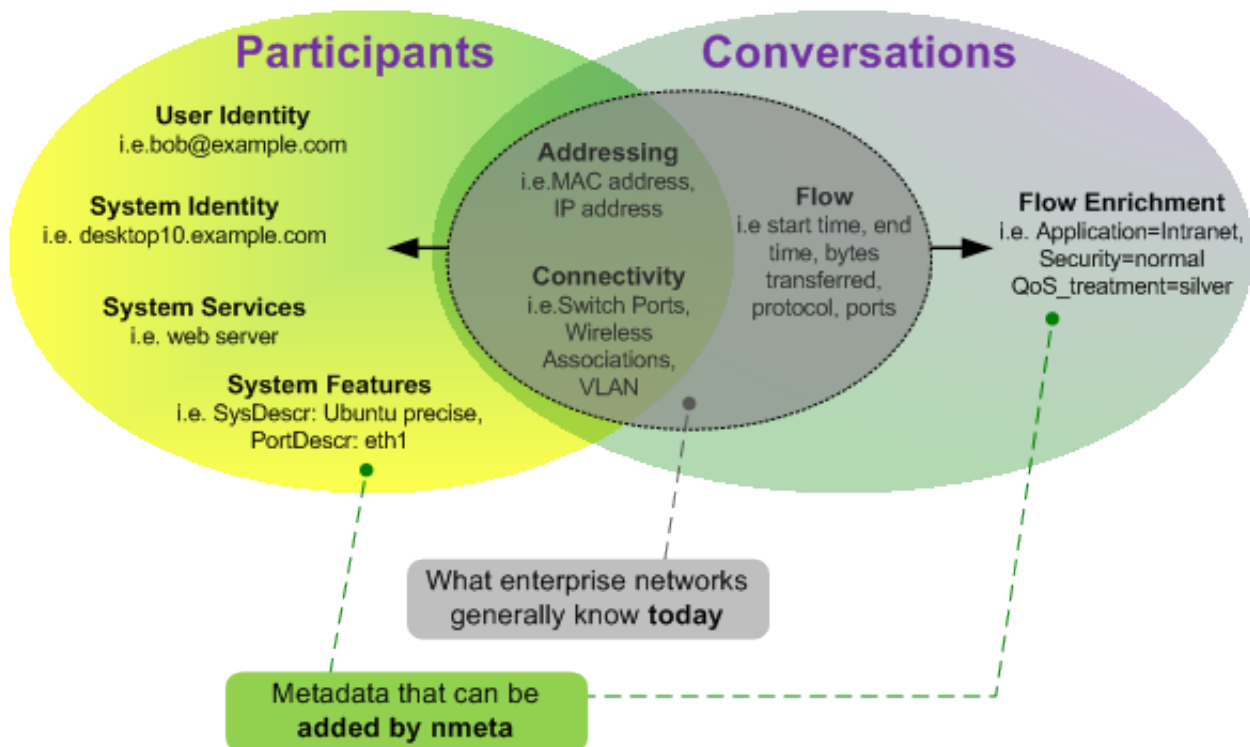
Participants

Conversations

User Identity
i.e.bob@example.com

System Identity
i.e. desktop10.example.com

System Services
i.e. web server

System Features
i.e. SysDescr: Ubuntu precise, PortDescr: eth1

Addressing
i.e.MAC address, IP address

Connectivity
i.e.Switch Ports, Wireless Associations, VLAN

Flow
i.e start time, end time, bytes transferred, protocol, ports

Flow Enrichment
i.e. Application=Intranet, Security=normal QoS_treatment=silver

What enterprise networks generally know **today**

Metadata that can be **added by nmeta**